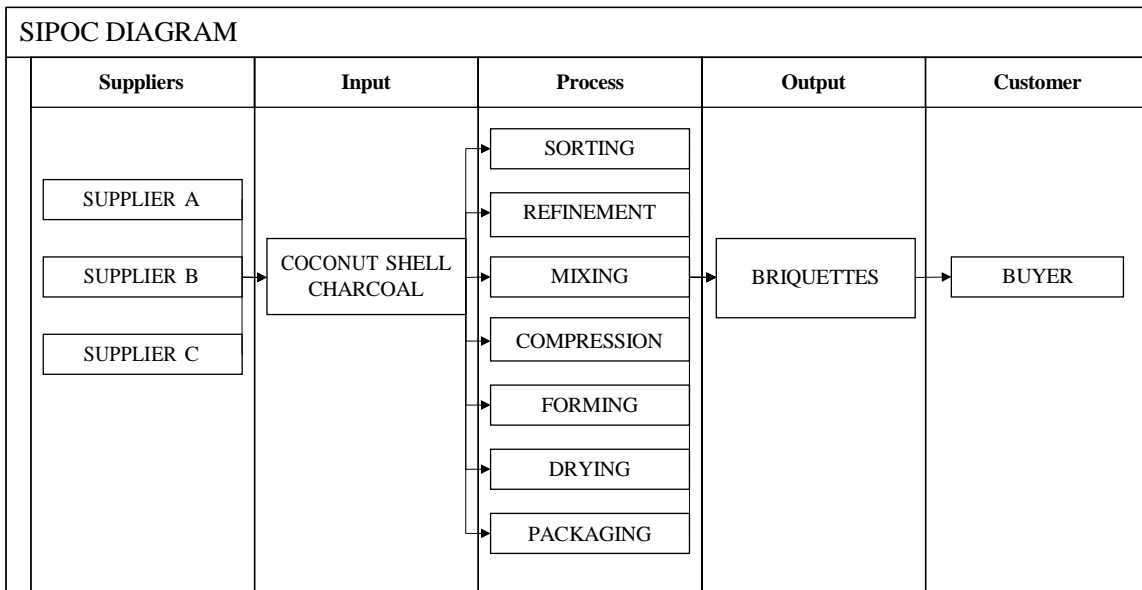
SIPOC DIAGRAM

| Suppliers | Input | Process | Output | Customer |
|---|---|---|---|---|
| SUPPLIER A<br>SUPPLIER B<br>SUPPLIER C | COCONUT SHELL CHARCOAL | SORTING<br>REFINEMENT<br>MIXING<br>COMPRESSION<br>FORMING<br>DRYING<br>PACKAGING | BRIQUETTES | BUYER |